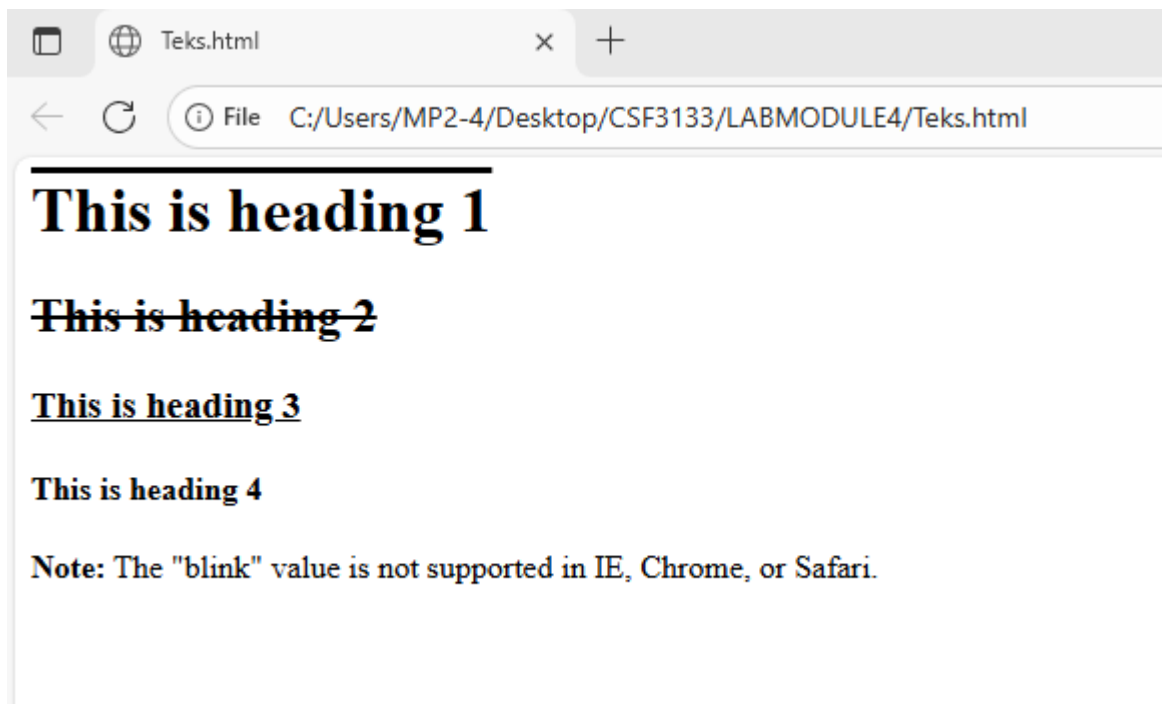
Teks.html

File C:/Users/MP2-4/Desktop/CSF3133/LABMODULE4/Teks.html

This is heading 1

This is heading 2

This is heading 3

This is heading 4

**Note:** The "blink" value is not supported in IE, Chrome, or Safari.